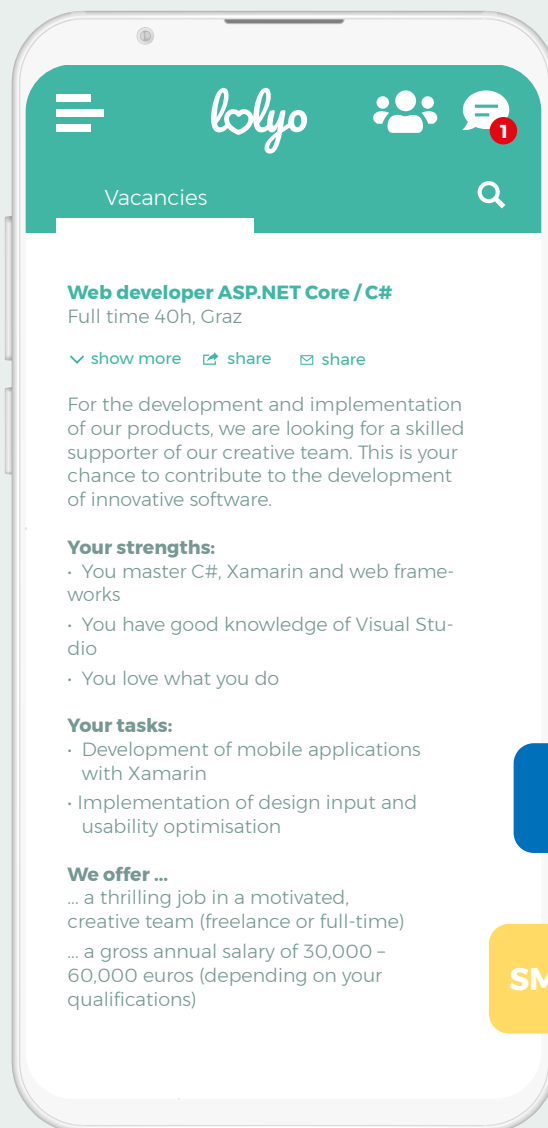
lolyo

1

Vacancies

Web developer ASP.NET Core / C#
Full time 40h, Graz

show more   share   share

For the development and implementation of our products, we are looking for a skilled supporter of our creative team. This is your chance to contribute to the development of innovative software.

Your strengths:
· You master C#, Xamarin and web frameworks
· You have good knowledge of Visual Studio
· You love what you do

Your tasks:
· Development of mobile applications with Xamarin
· Implementation of design input and usability optimisation

We offer ...
... a thrilling job in a motivated, creative team (freelance or full-time)
... a gross annual salary of 30,000 – 60,000 euros (depending on your qualifications)

SM